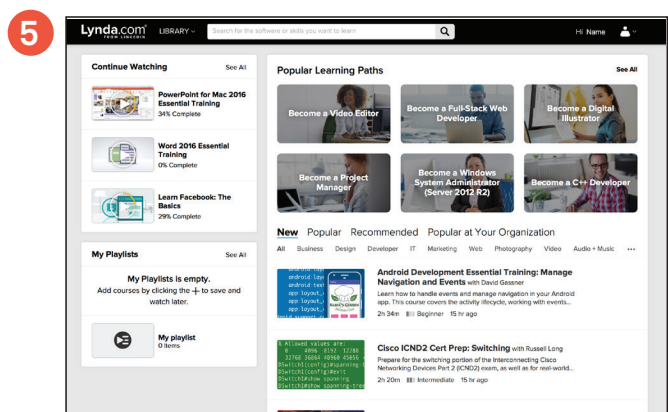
5

Lynda.com FROM LINKEDIN LIBRARY

Search for the software or skills you want to learn

Hi Name

Continue Watching

See All

PowerPoint for Mac 2016 Essential Training

34% Complete

Word 2016 Essential Training

0% Complete

Learn Facebook: The Basics

29% Complete

My Playlists

See All

My Playlists is empty.

Add courses by clicking the + to save and watch later.

My playlist

0 items

Popular Learning Paths

See All

Become a Video Editor

Become a Full-Stack Web Developer

Become a Digital Illustrator

Become a Project Manager

Become a Windows System Administrator (Server 2012 R2)

Become a C++ Developer

New Popular Recommended Popular at Your Organization

All Business Design Developer IT Marketing Web Photography Video Audio + Music ···

Android Development Essential Training: Manage Navigation and Events with David Gassner

Learn how to handle events and manage navigation in your Android app. This course covers the activity lifecycle, working with events...

2h 34m Beginner 15 hr ago

Cisco ICND2 Cert Prep: Switching with Russell Long

Prepare for the switching portion of the Interconnecting Cisco Networking Devices Part 2 (ICND2) exam, as well as for real-world...

2h 20m Intermediate 15 hr ago